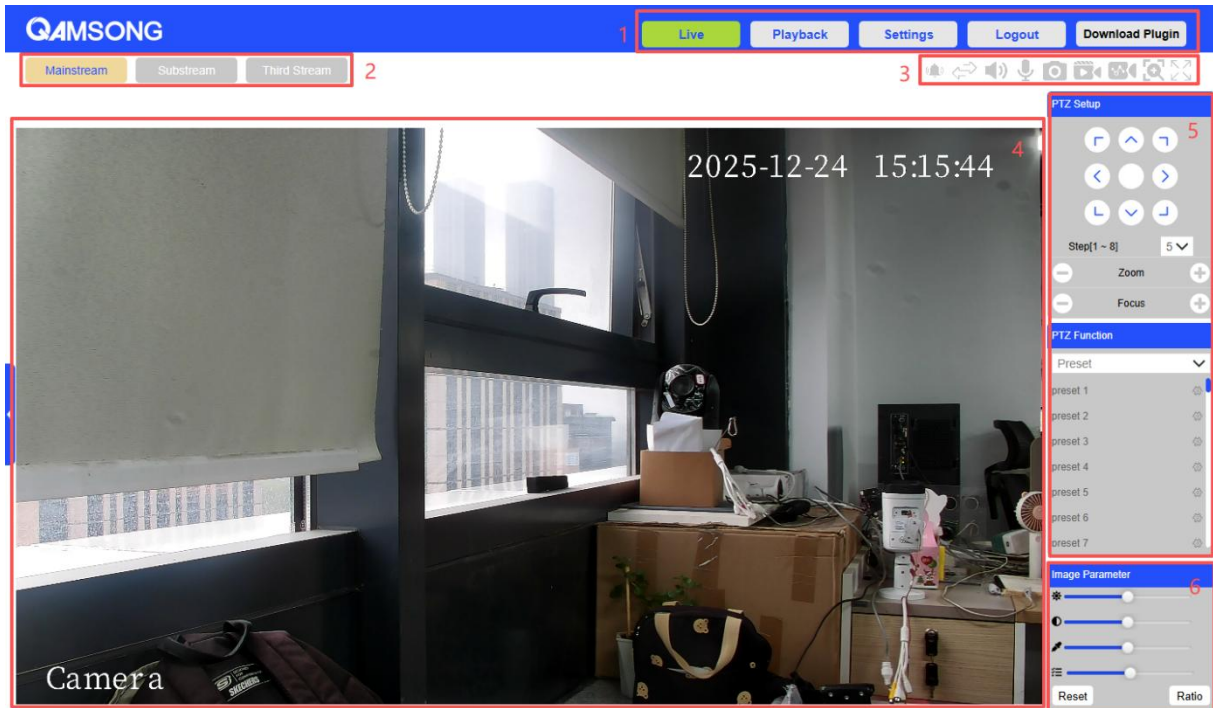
QAMSONG

1 Live Playback Settings Logout Download Plugin

Mainstream Substream Third Stream 2

3

4

2025-12-24 15:15:44

Camera

PTZ Setup 5

Step[1 ~ 8] 5

Zoom

Focus

PTZ Function

Preset

preset 1
preset 2
preset 3
preset 4
preset 5
preset 6
preset 7

Image Parameter 6

Reset Ratio